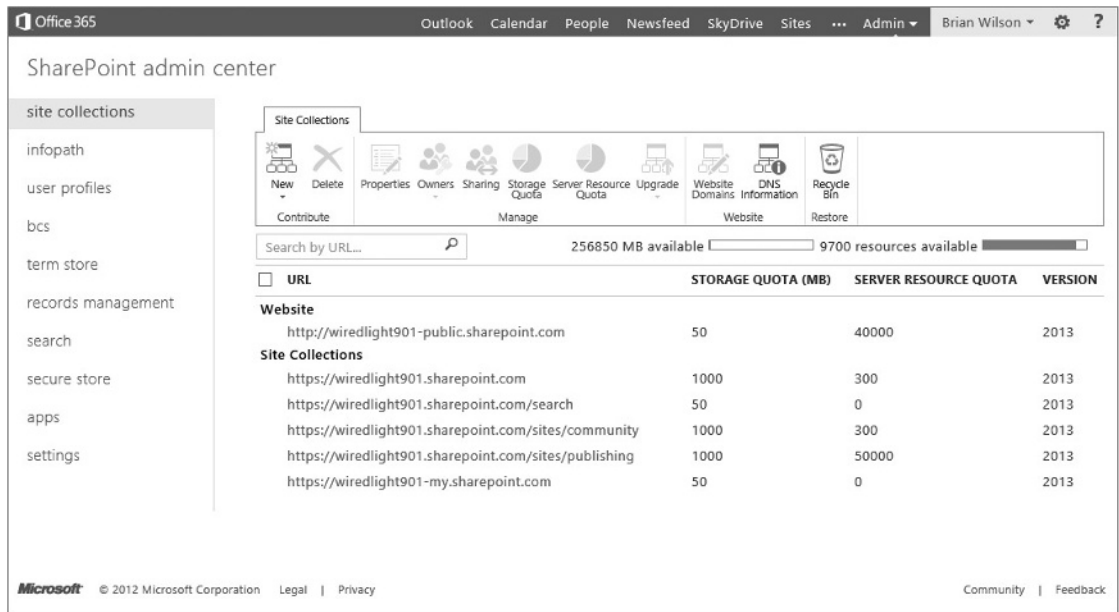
Office 365 Outlook Calendar People Newsfeed SkyDrive Sites ... Admin ▾ Brian Wilson ▾ ?

SharePoint admin center

site collections
infopath
user profiles
bcs
term store
records management
search
secure store
apps
settings

Site Collections

New Delete Properties Owners Sharing Storage Quota Server Resource Quota Upgrade Website Domains DNS Information Recycle Bin
Contribute Manage Website Restore

Search by URL...

256850 MB available 9700 resources available

| URL | STORAGE QUOTA (MB) | SERVER RESOURCE QUOTA | VERSION |
|---|---|---|---|
| **Website** | | | |
| http://wiredlight901-public.sharepoint.com | 50 | 40000 | 2013 |
| **Site Collections** | | | |
| https://wiredlight901.sharepoint.com | 1000 | 300 | 2013 |
| https://wiredlight901.sharepoint.com/search | 50 | 0 | 2013 |
| https://wiredlight901.sharepoint.com/sites/community | 1000 | 300 | 2013 |
| https://wiredlight901.sharepoint.com/sites/publishing | 1000 | 50000 | 2013 |
| https://wiredlight901-my.sharepoint.com | 50 | 0 | 2013 |

Microsoft © 2012 Microsoft Corporation Legal | Privacy Community | Feedback